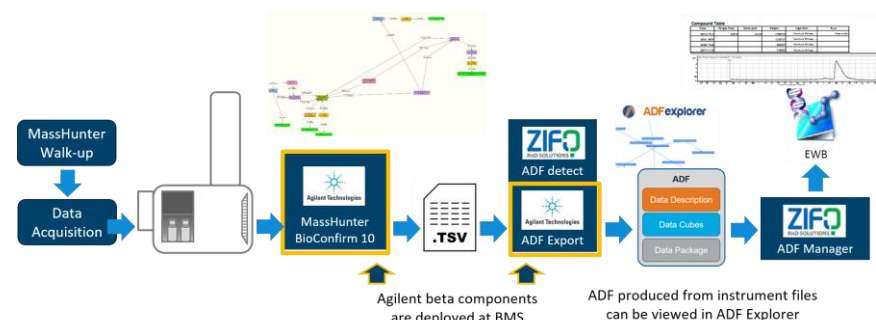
MassHunter Walk-up

Data Acquisition

Agilent Technologies

MassHunter BioConfirm 10

.TSV

ZIFO RnD SOLUTIONS

ADF detect

Agilent Technologies

ADF Export

ADFexplorer

ADF

Data Description

Data Cubes

Data Package

Compound Table

EWB

ZIFO RnD SOLUTIONS

ADF Manager

Agilent beta components are deployed at BMS

ADF produced from instrument files can be viewed in ADF Explorer